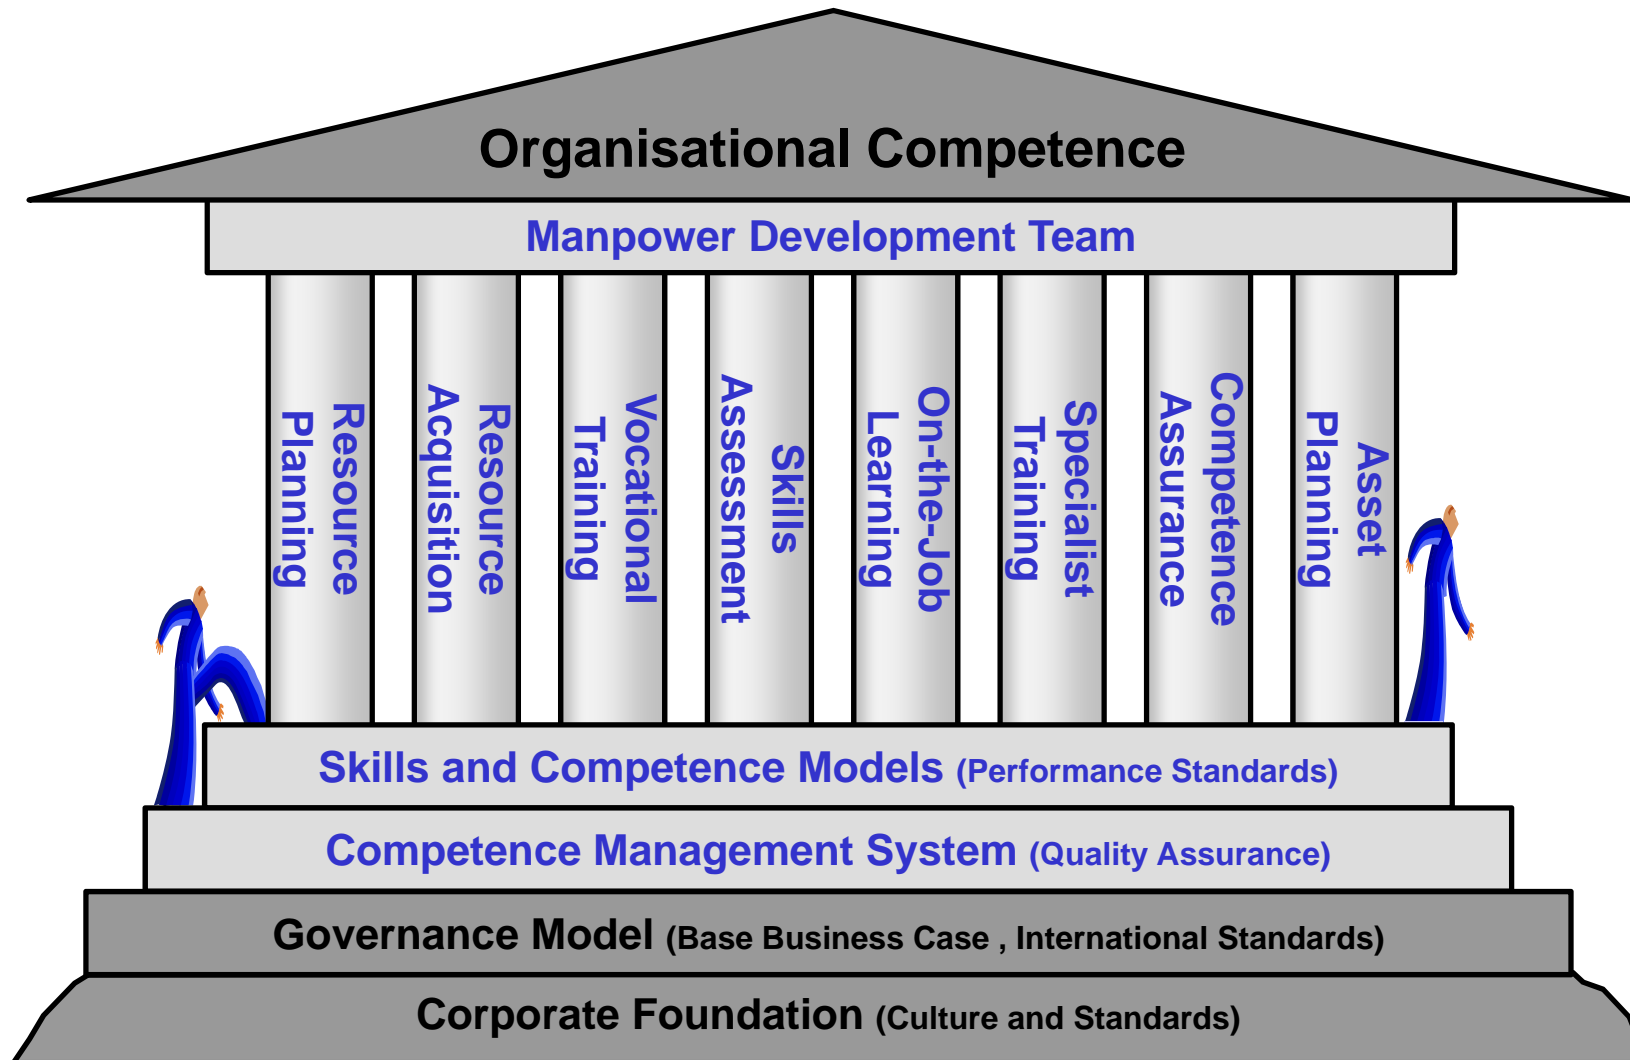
Organisational Competence

Manpower Development Team

Resource Planning

Resource Acquisition

Vocational Training

Skills Assessment

On-the-Job Learning

Specialist Training

Competence Assurance

Asset Planning

Skills and Competence Models (Performance Standards)

Competence Management System (Quality Assurance)

Governance Model (Base Business Case , International Standards)

Corporate Foundation (Culture and Standards)